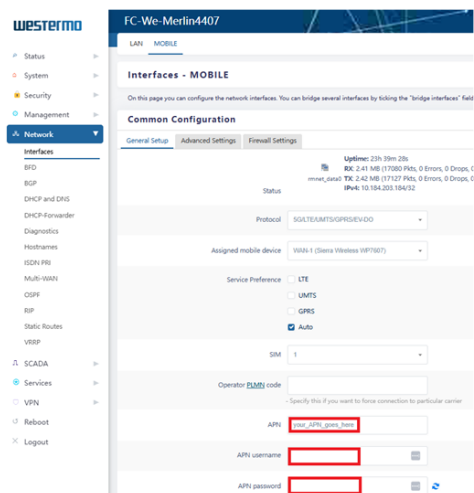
westermo

FC-We-Merlin4407

LAN MOBILE

Status
System
Security
Management
Network
Interfaces
BFD
BGP
DHCP and DNS
DHCP-Forwarder
Diagnostics
Hostnames
ISDN PRI
Multi-WAN
OSPF
RIP
Static Routes
VRRP
SCADA
Services
VPN
Reboot
Logout

Interfaces - MOBILE

On this page you can configure the network interfaces. You can bridge several interfaces by ticking the "bridge interfaces" field

Common Configuration

General Setup | Advanced Settings | Firewall Settings

Status

Uptime: 23h 39m 28s
mmnet_data0 RX: 2.41 MB (17080 Pkts, 0 Errors, 0 Drops, 0
TX: 2.42 MB (17127 Pkts, 0 Errors, 0 Drops, 0
IPv4: 10.184.203.184/32

Protocol 5G/LTE/UMTS/GPRS/EV-DO

Assigned mobile device WAN-1 (Sierra Wireless WP7607)

Service Preference
LTE
UMTS
GPRS
Auto

SIM 1

Operator PLMN code
- Specify this if you want to force connection to particular carrier

APN your_APN_goes_here

APN username

APN password